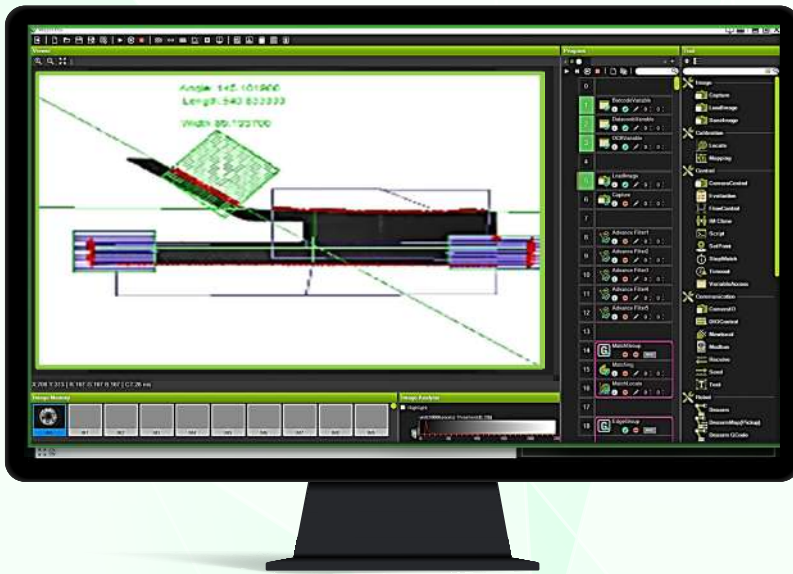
Viewer

Angle: 145.101900
Length: 540.833333
Width: 85.193700

Program

Tool

0
1 BarcodeVariable
2 DatacodeVariable
3 OCRVariable
4
5 LoadImage
6
7
8 Advance Filter1
9 Advance Filter2
10 Advance Filter3
11 Advance Filter4
12 Advance Filter5
13
14 MatchGroup
15 Matching
16 MatchLocate
17
18 EdgeGroup

Image
Capture
LoadImage
SaveImage
Calibration
Locate
Mapping
Control
CameraControl
Fixtureless
FlowControl
IM Clone
Script
SetPose
StepMatch
Timeout
VariableAccess
Communication
CameraIO
DIOControl
Ethernet
Modbus
Receive
Send
Text
Robot
Stream
StreamMap(Pickup)
Stream GCode

Image Memory

Image Analysis
Highlight